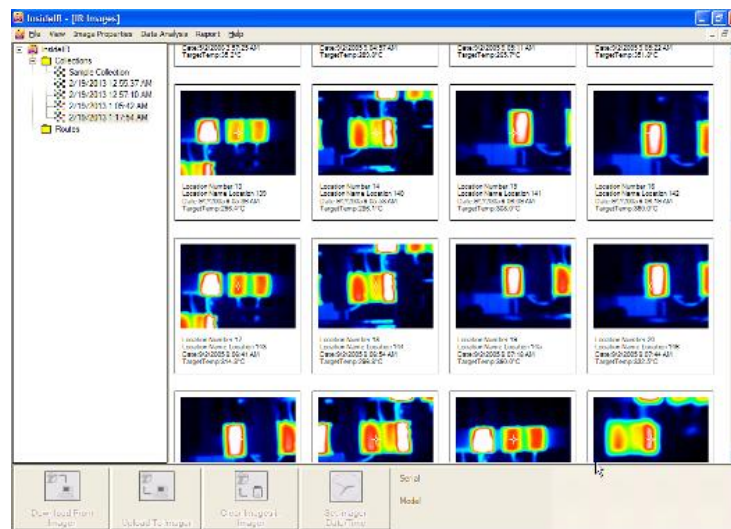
InsideIR - [IR Images]
File View Image Properties Data Analysis Report Help
InsideIR 1
Collections
Sample Collection
2/15/2013 12:50:37 AM
2/15/2013 12:57:10 AM
2/15/2013 1:05:42 AM
2/15/2013 1:17:54 AM
Routes

Date:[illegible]
TargetTemp:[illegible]
Date:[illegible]
TargetTemp:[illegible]
Date:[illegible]
TargetTemp:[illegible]
Date:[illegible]
TargetTemp:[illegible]

Location Number 12
Location Name Location 130
Date:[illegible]
TargetTemp:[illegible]

Location Number 14
Location Name Location 140
Date:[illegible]
TargetTemp:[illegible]

Location Number 15
Location Name Location 141
Date:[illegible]
TargetTemp:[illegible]

Location Number 16
Location Name Location 142
Date:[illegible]
TargetTemp:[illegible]

Location Number 17
Location Name Location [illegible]
Date:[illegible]
TargetTemp:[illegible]

Location Number 18
Location Name Location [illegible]
Date:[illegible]
TargetTemp:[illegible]

Location Number 19
Location Name Location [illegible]
Date:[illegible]
TargetTemp:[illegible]

Location Number 20
Location Name Location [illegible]
Date:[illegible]
TargetTemp:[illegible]

Download From Imager
Upload To Imager
Clear Images From Imager
Set Imager Date/Time
Serial
Model